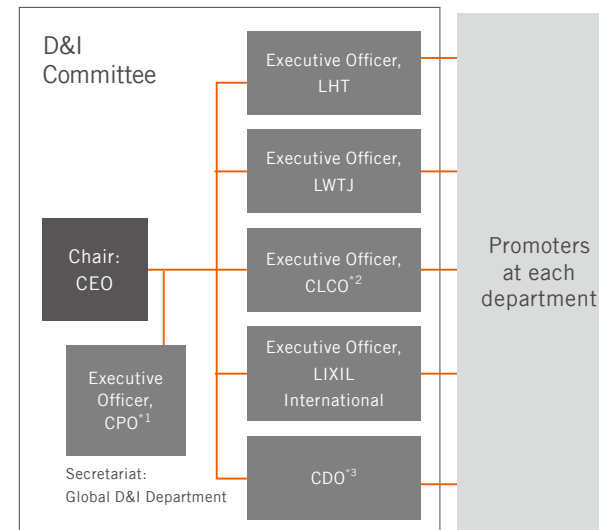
D&I Committee

Chair: CEO

Executive Officer, CPO$^{*1}$

Secretariat: Global D&I Department

Executive Officer, LHT

Executive Officer, LWTJ

Executive Officer, CLCO$^{*2}$

Executive Officer, LIXIL International

CDO$^{*3}$

Promoters at each department